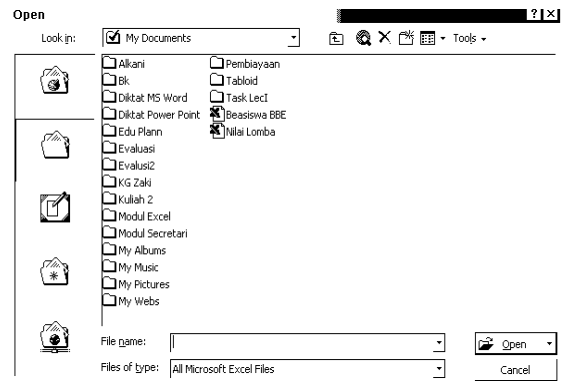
Open

? X

Look in: My Documents

Tools

Alkani
Bk
Diktat MS Word
Diktat Power Point
Edu Plann
Evaluasi
Evalusi2
KG Zaki
Kuliah 2
Modul Excel
Modul Secretari
My Albums
My Music
My Pictures
My Webs

Pembiayaan
Tabloid
Task LecI
Beasiswa BBE
Nilai Lomba

File name:

Files of type: All Microsoft Excel Files

Open

Cancel